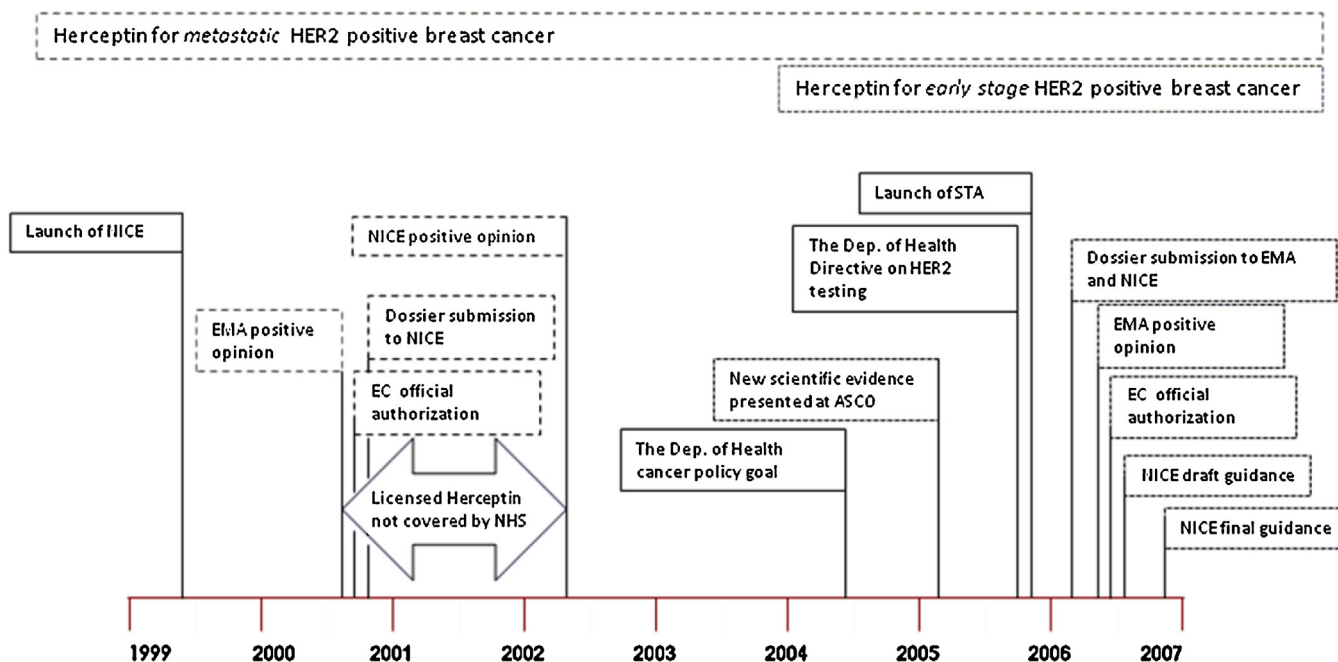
Herceptin for *metastatic* HER2 positive breast cancer

Herceptin for *early stage* HER2 positive breast cancer

Launch of NICE

EMA positive opinion

NICE positive opinion

Dossier submission to NICE

EC official authorization

Licensed Herceptin not covered by NHS

The Dep. of Health cancer policy goal

New scientific evidence presented at ASCO

The Dep. of Health Directive on HER2 testing

Launch of STA

Dossier submission to EMA and NICE

EMA positive opinion

EC official authorization

NICE draft guidance

NICE final guidance

1999 2000 2001 2002 2003 2004 2005 2006 2007